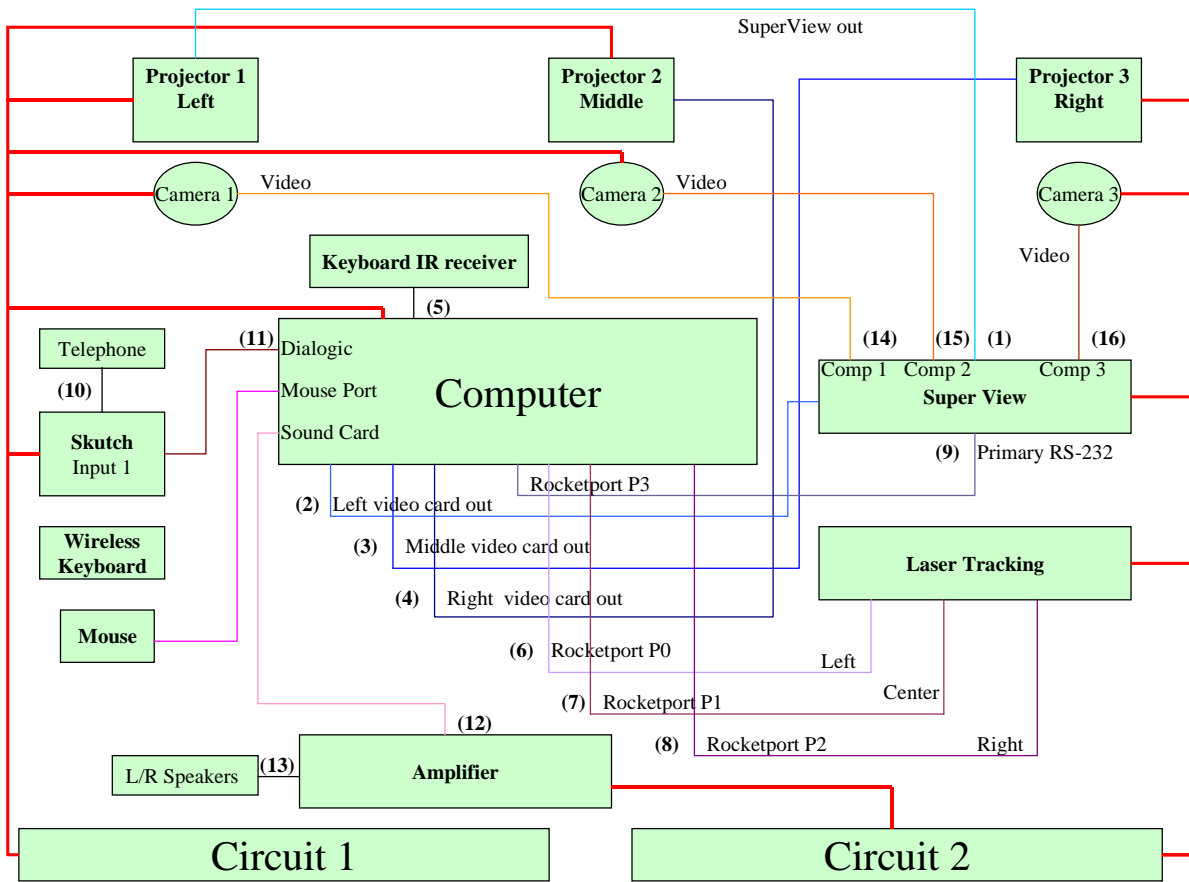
SuperView out

Projector 1 Left

Projector 2 Middle

Projector 3 Right

Camera 1

Video

Camera 2

Video

Camera 3

Video

Keyboard IR receiver

(5)

Telephone

(10)

Skutch Input 1

(11) Dialogic

Mouse Port

Sound Card

Computer

(14) (15) (1) (16)

Comp 1 Comp 2 Comp 3

Super View

(9) Primary RS-232

Rocketport P3

(2) Left video card out

Wireless Keyboard

(3) Middle video card out

Laser Tracking

(4) Right video card out

Mouse

(6) Rocketport P0

Left

Center

(7) Rocketport P1

(12)

(8) Rocketport P2

Right

L/R Speakers

(13)

Amplifier

Circuit 1

Circuit 2